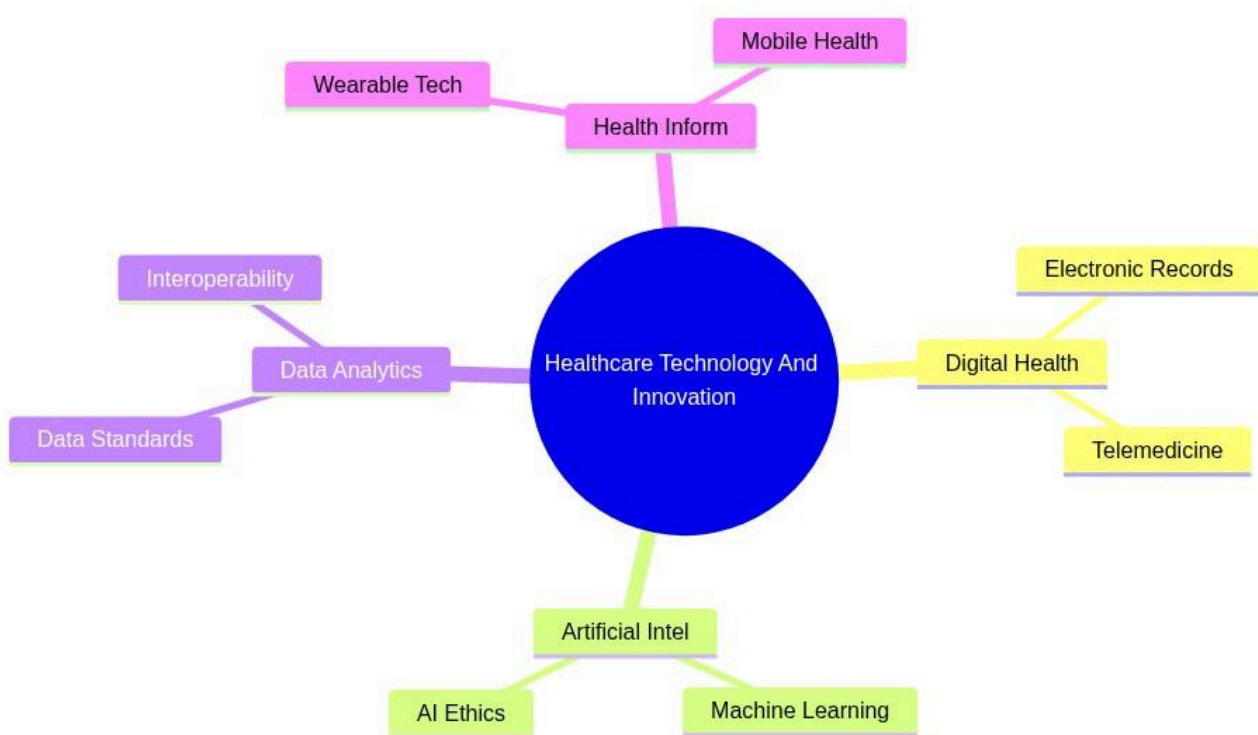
Healthcare Technology And Innovation

Health Inform

Wearable Tech

Mobile Health

Digital Health

Electronic Records

Telemedicine

Artificial Intel

AI Ethics

Machine Learning

Data Analytics

Interoperability

Data Standards